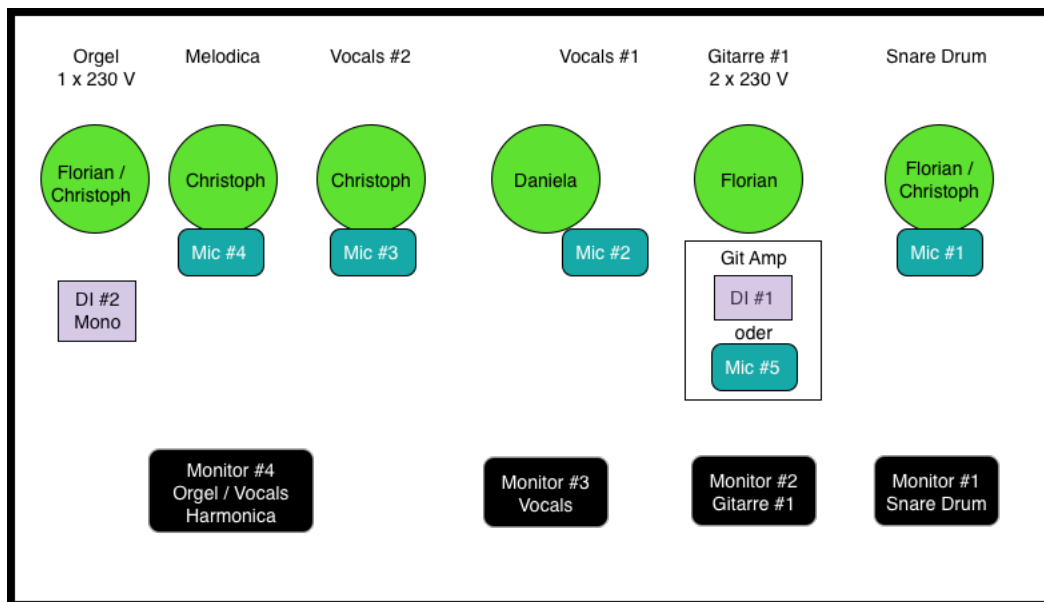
Orgel
1 x 230 V

Melodica

Vocals #2

Vocals #1

Gitarre #1
2 x 230 V

Snare Drum

Florian / Christoph

Christoph

Christoph

Daniela

Florian

Florian / Christoph

Mic #4

Mic #3

Mic #2

Git Amp

Mic #1

DI #2
Mono

DI #1

oder

Mic #5

Monitor #4
Orgel / Vocals
Harmonica

Monitor #3
Vocals

Monitor #2
Gitarre #1

Monitor #1
Snare Drum